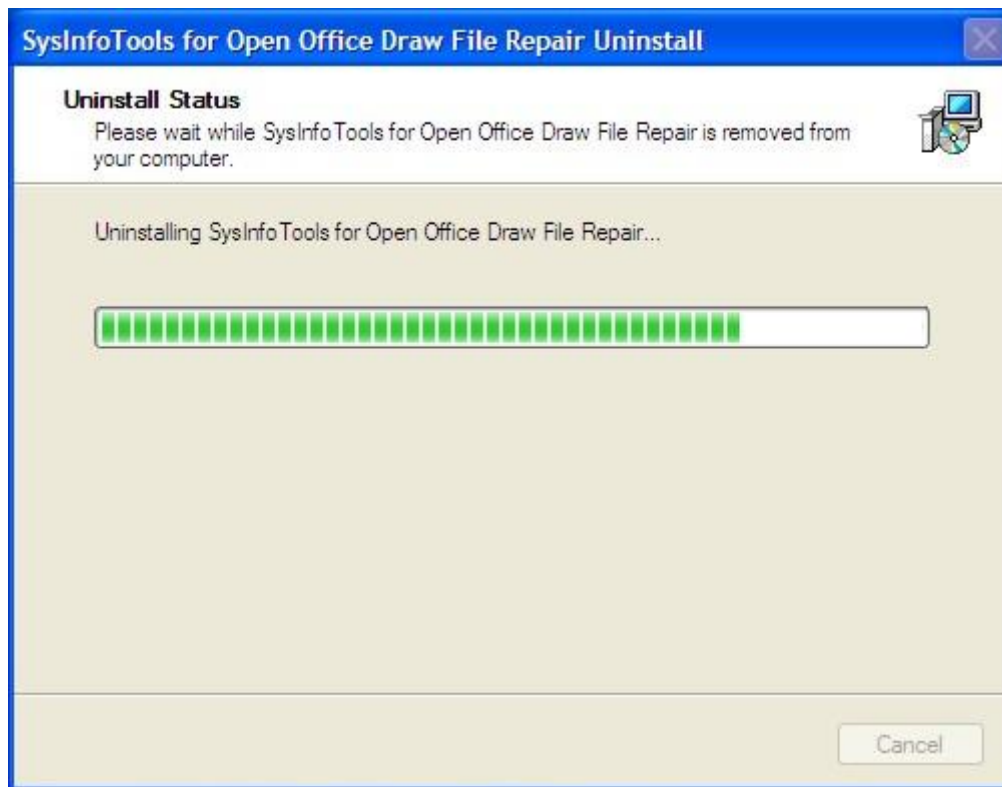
SysInfoTools for Open Office Draw File Repair Uninstall

Uninstall Status
Please wait while SysInfoTools for Open Office Draw File Repair is removed from your computer.

Uninstalling SysInfoTools for Open Office Draw File Repair...

Cancel